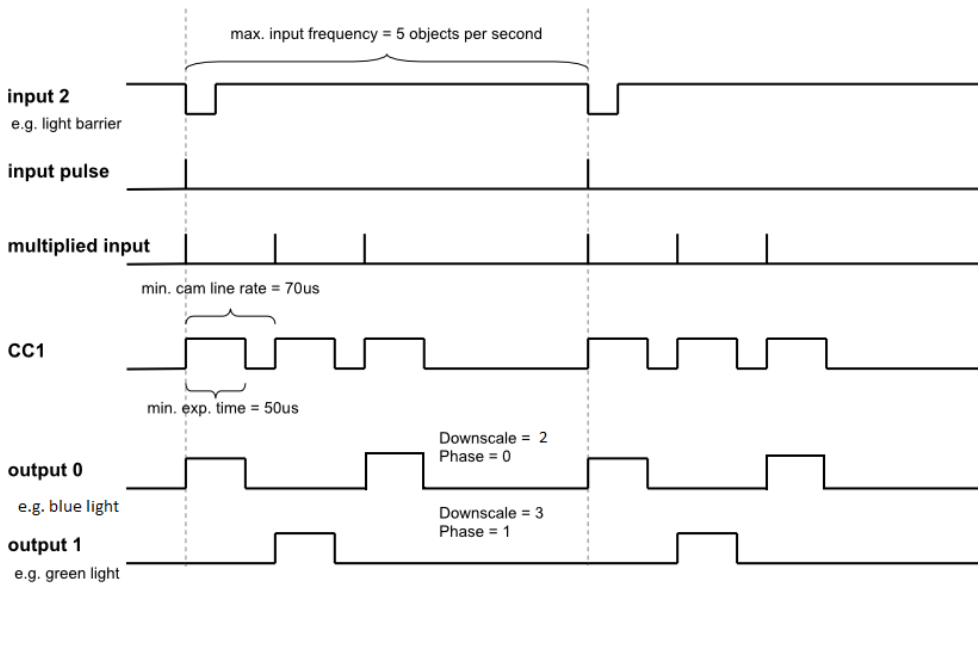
max. input frequency = 5 objects per second

input 2
e.g. light barrier

input pulse

multiplied input

min. cam line rate = 70us

CC1

min. exp. time = 50us

Downscale = 2
Phase = 0

output 0
e.g. blue light

Downscale = 3
Phase = 1

output 1
e.g. green light